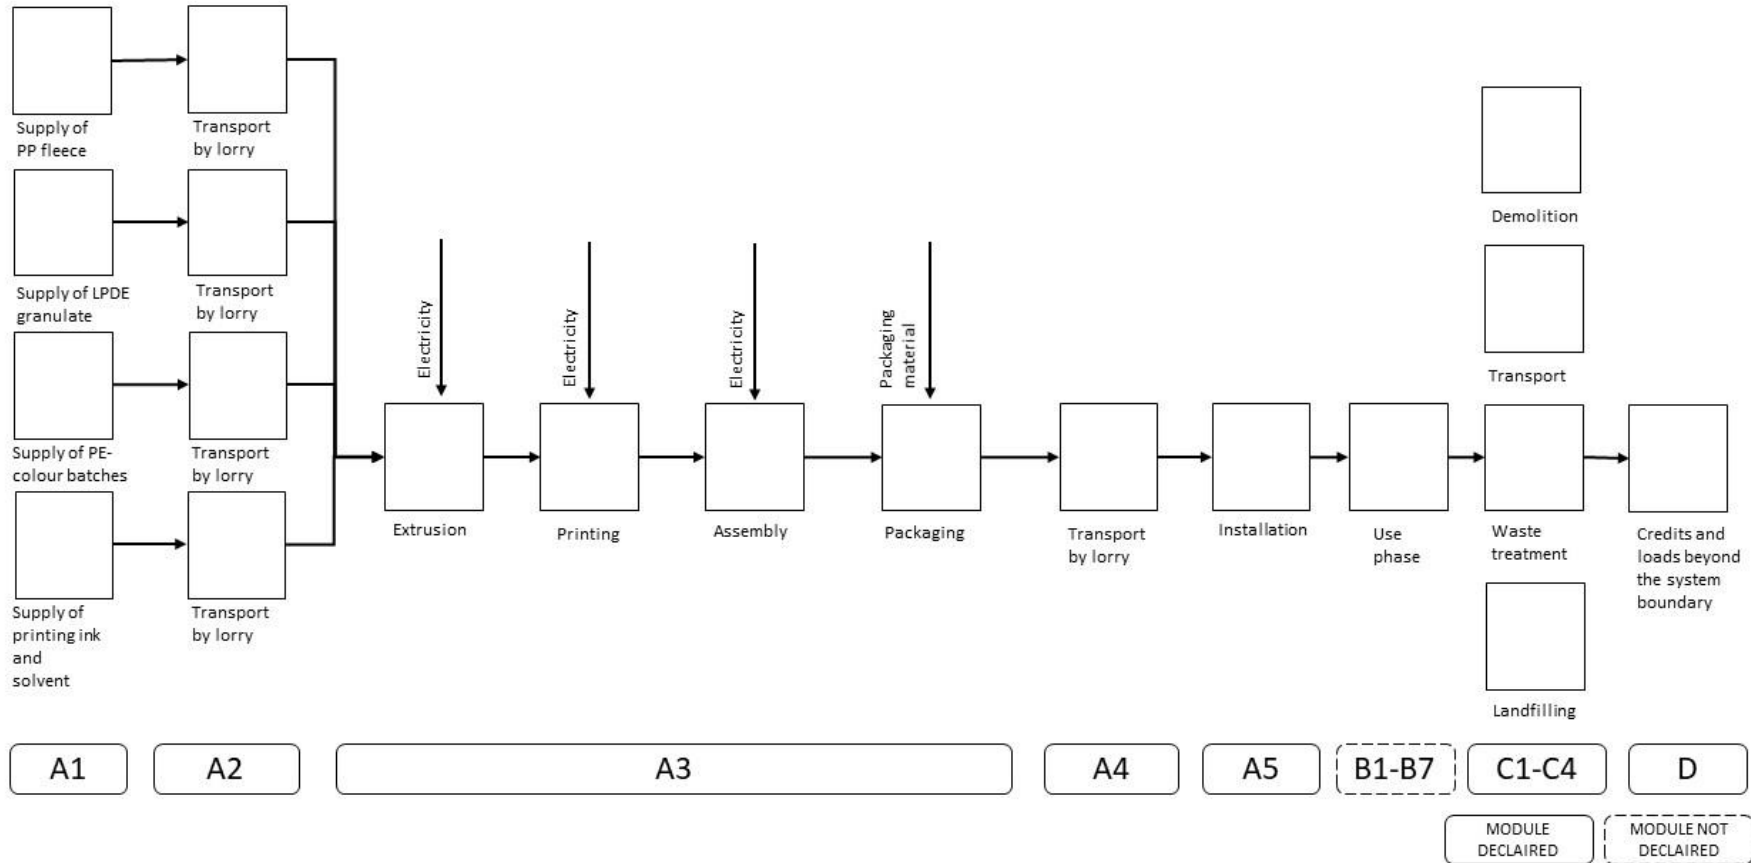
Supply of PP fleece

Transport by lorry

Supply of LPDE granulate

Transport by lorry

Supply of PE-colour batches

Transport by lorry

Supply of printing ink and solvent

Transport by lorry

Electricity

Electricity

Electricity

Packaging material

Extrusion

Printing

Assembly

Packaging

Transport by lorry

Installation

Use phase

Demolition

Transport

Waste treatment

Landfilling

Credits and loads beyond the system boundary

A1

A2

A3

A4

A5

B1-B7

C1-C4

D

MODULE DECLAIRED

MODULE NOT DECLAIRED